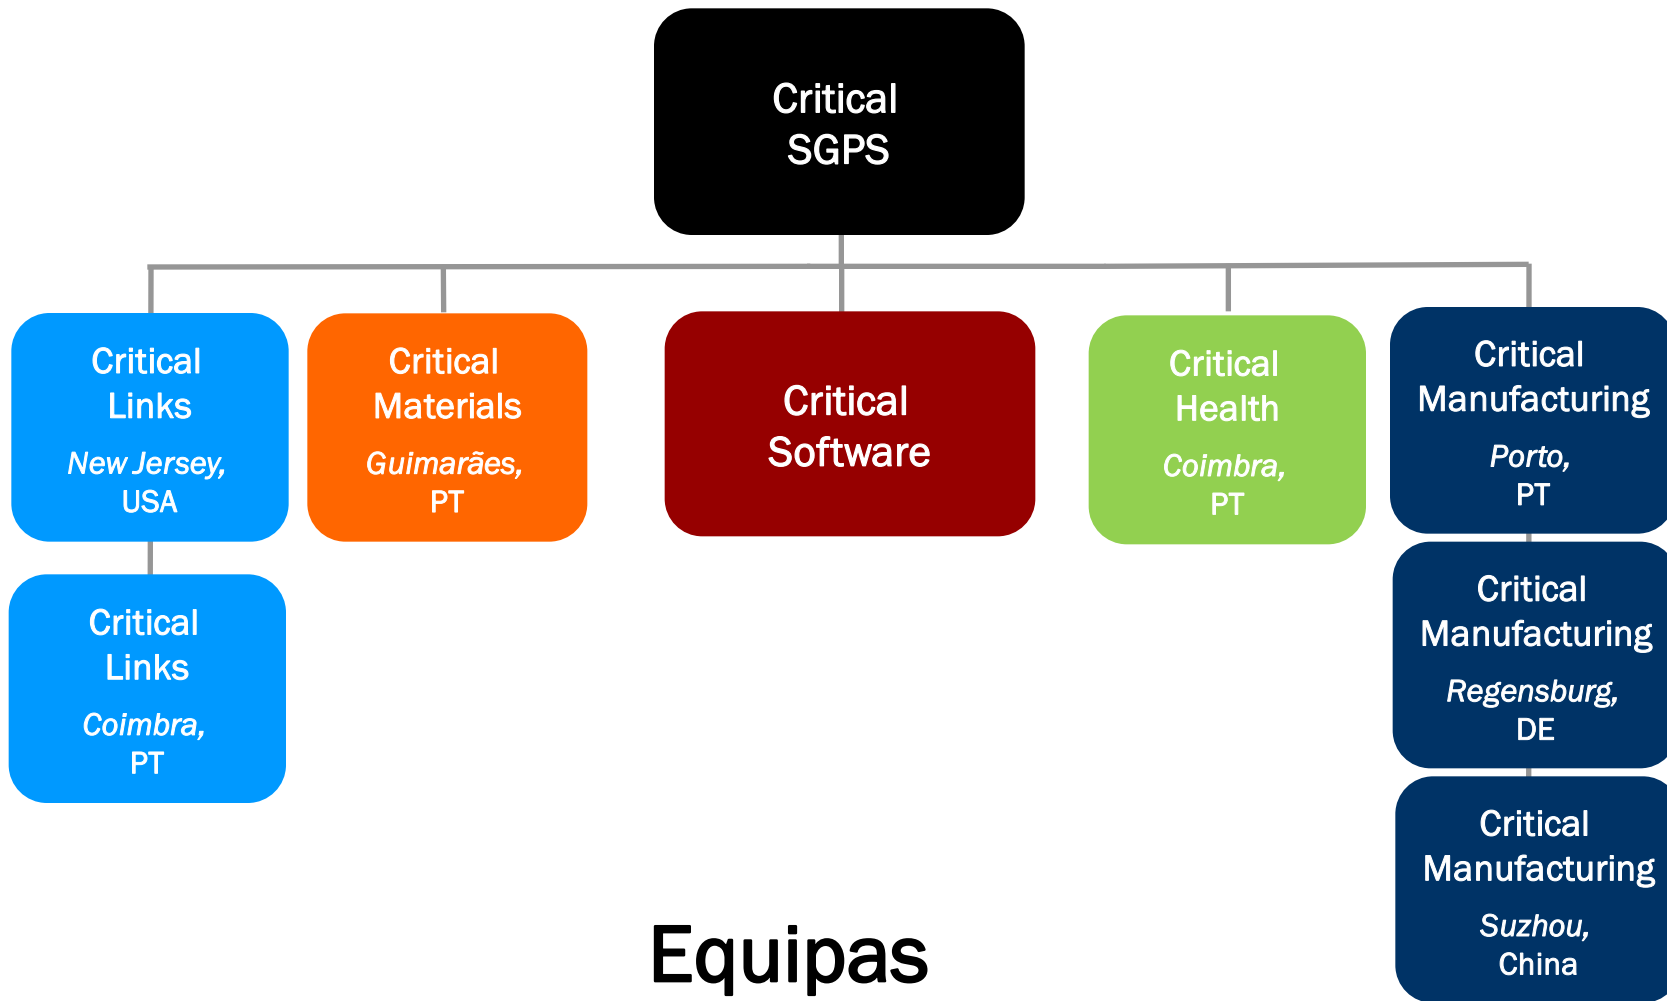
Critical SGPS

Critical Links
New Jersey, USA

Critical Links
Coimbra, PT

Critical Materials
Guimarães, PT

Critical Software

Critical Health
Coimbra, PT

Critical Manufacturing
Porto, PT

Critical Manufacturing
Regensburg, DE

Critical Manufacturing
Suzhou, China

Equipas